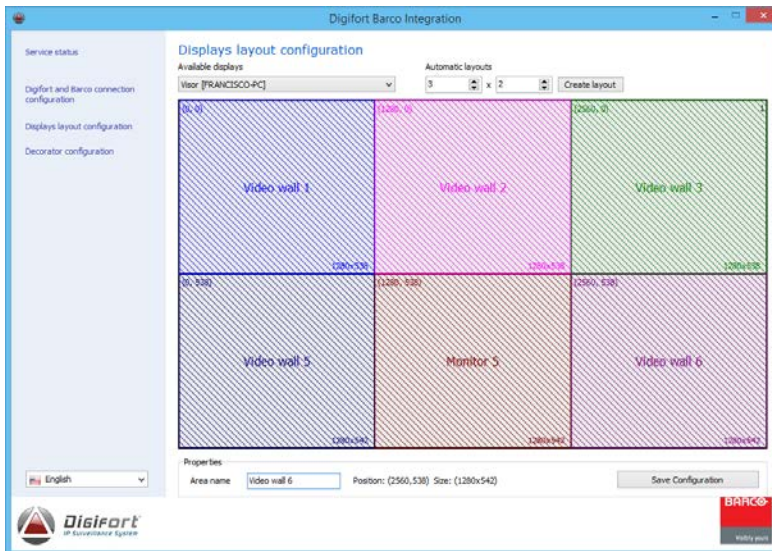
Digifort Barco Integration

Service status

Digifort and Barco connection configuration

Displays layout configuration

Decorator configuration

Displays layout configuration

Available displays

Visor [FRANCISCO-PC]

Automatic layouts

3 x 2

Create layout

(0, 0)

Video wall 1

1280x538

(1280, 0)

Video wall 2

1280x538

(2560, 0)

1

Video wall 3

1280x538

(0, 538)

Video wall 5

1280x542

(1280, 538)

Monitor 5

1280x542

(2560, 538)

Video wall 6

1280x542

Properties

Area name Video wall 6

Position: (2560,538) Size: (1280x542)

Save Configuration

English

Digifort

IP Surveillance System

BARCO

Visibly yours